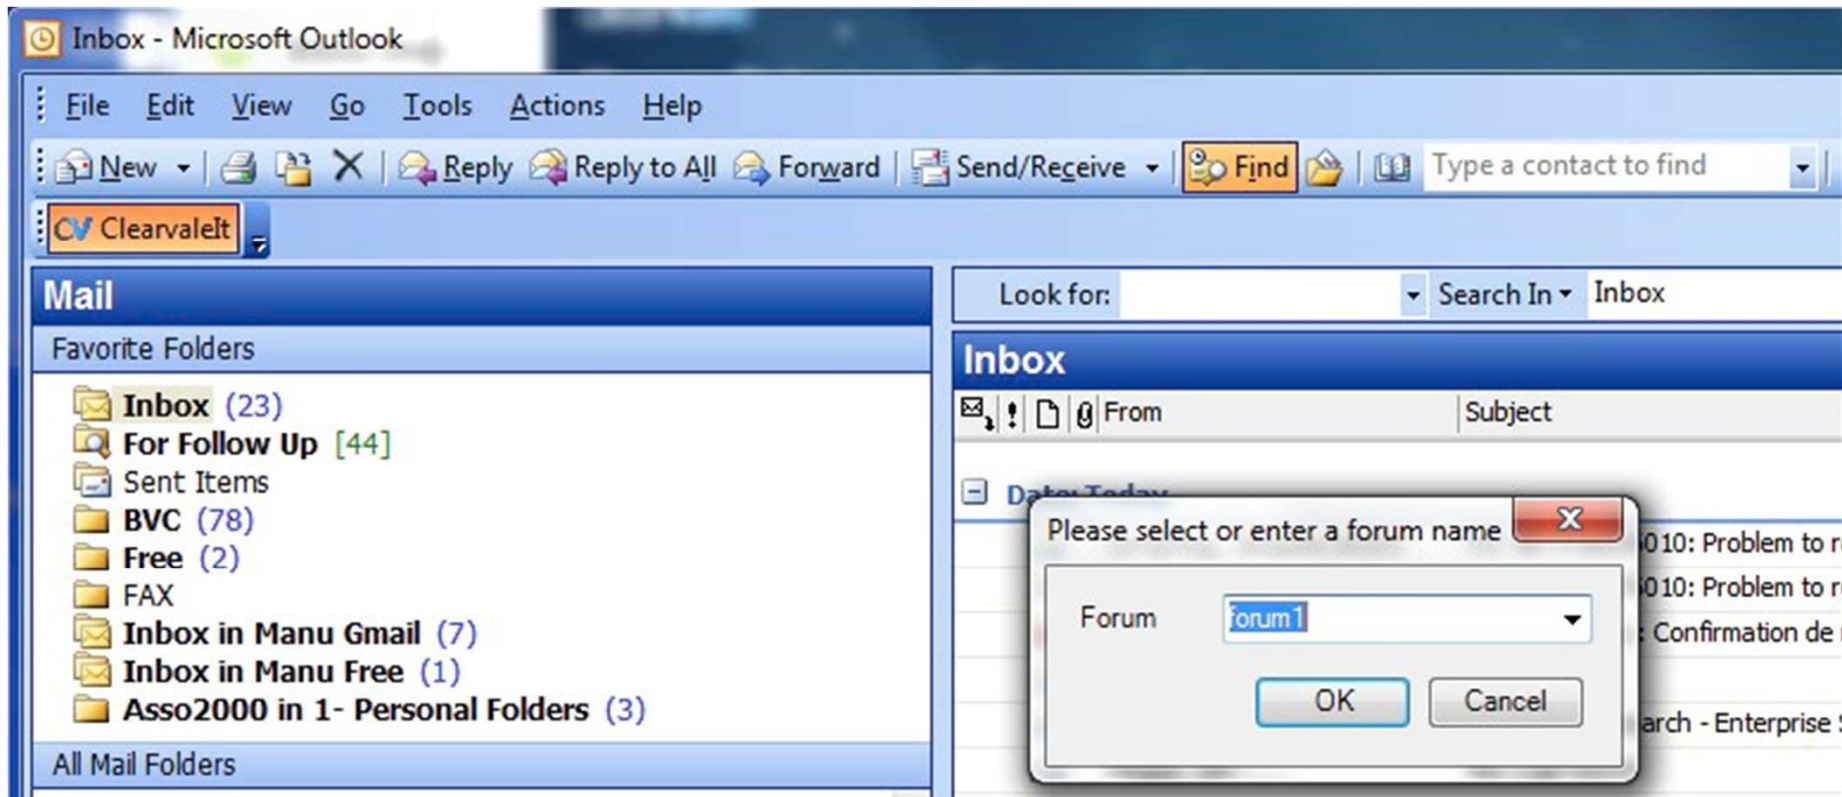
Inbox - Microsoft Outlook

File Edit View Go Tools Actions Help

New Reply Reply to All Forward Send/Receive Find Type a contact to find

CV ClearvaleIt

Mail

Favorite Folders

Inbox (23)
For Follow Up [44]
Sent Items
BVC (78)
Free (2)
FAX
Inbox in Manu Gmail (7)
Inbox in Manu Free (1)
Asso2000 in 1- Personal Folders (3)

All Mail Folders

Look for: Search In Inbox

Inbox

From Subject

Date: Today

010: Problem to r
010: Problem to r
: Confirmation de
arch - Enterprise

Please select or enter a forum name

Forum forum1

OK Cancel